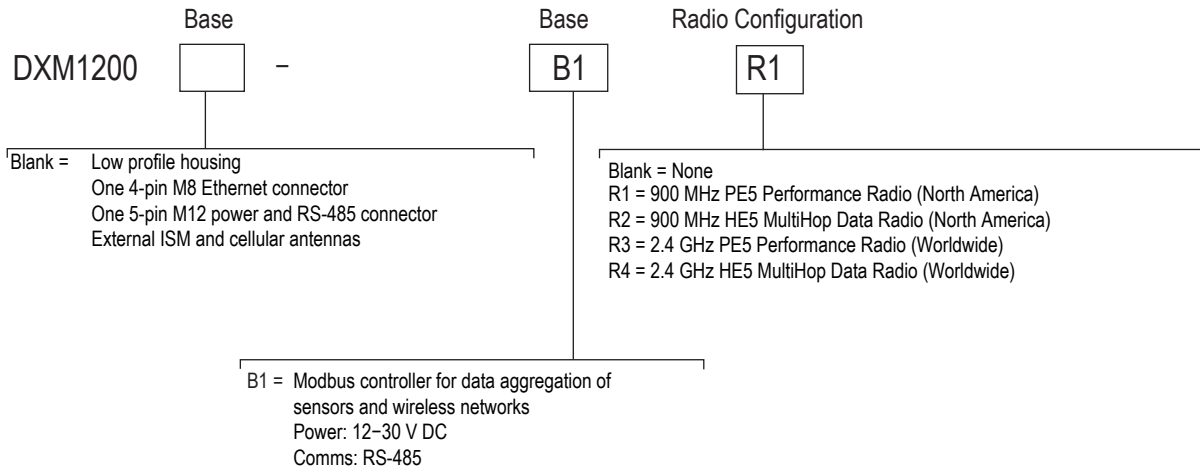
Base

Base

Radio Configuration

DXM1200 [ ] – B1 R1

Blank = Low profile housing
One 4-pin M8 Ethernet connector
One 5-pin M12 power and RS-485 connector
External ISM and cellular antennas

Blank = None
R1 = 900 MHz PE5 Performance Radio (North America)
R2 = 900 MHz HE5 MultiHop Data Radio (North America)
R3 = 2.4 GHz PE5 Performance Radio (Worldwide)
R4 = 2.4 GHz HE5 MultiHop Data Radio (Worldwide)

B1 = Modbus controller for data aggregation of sensors and wireless networks
Power: 12−30 V DC
Comms: RS-485